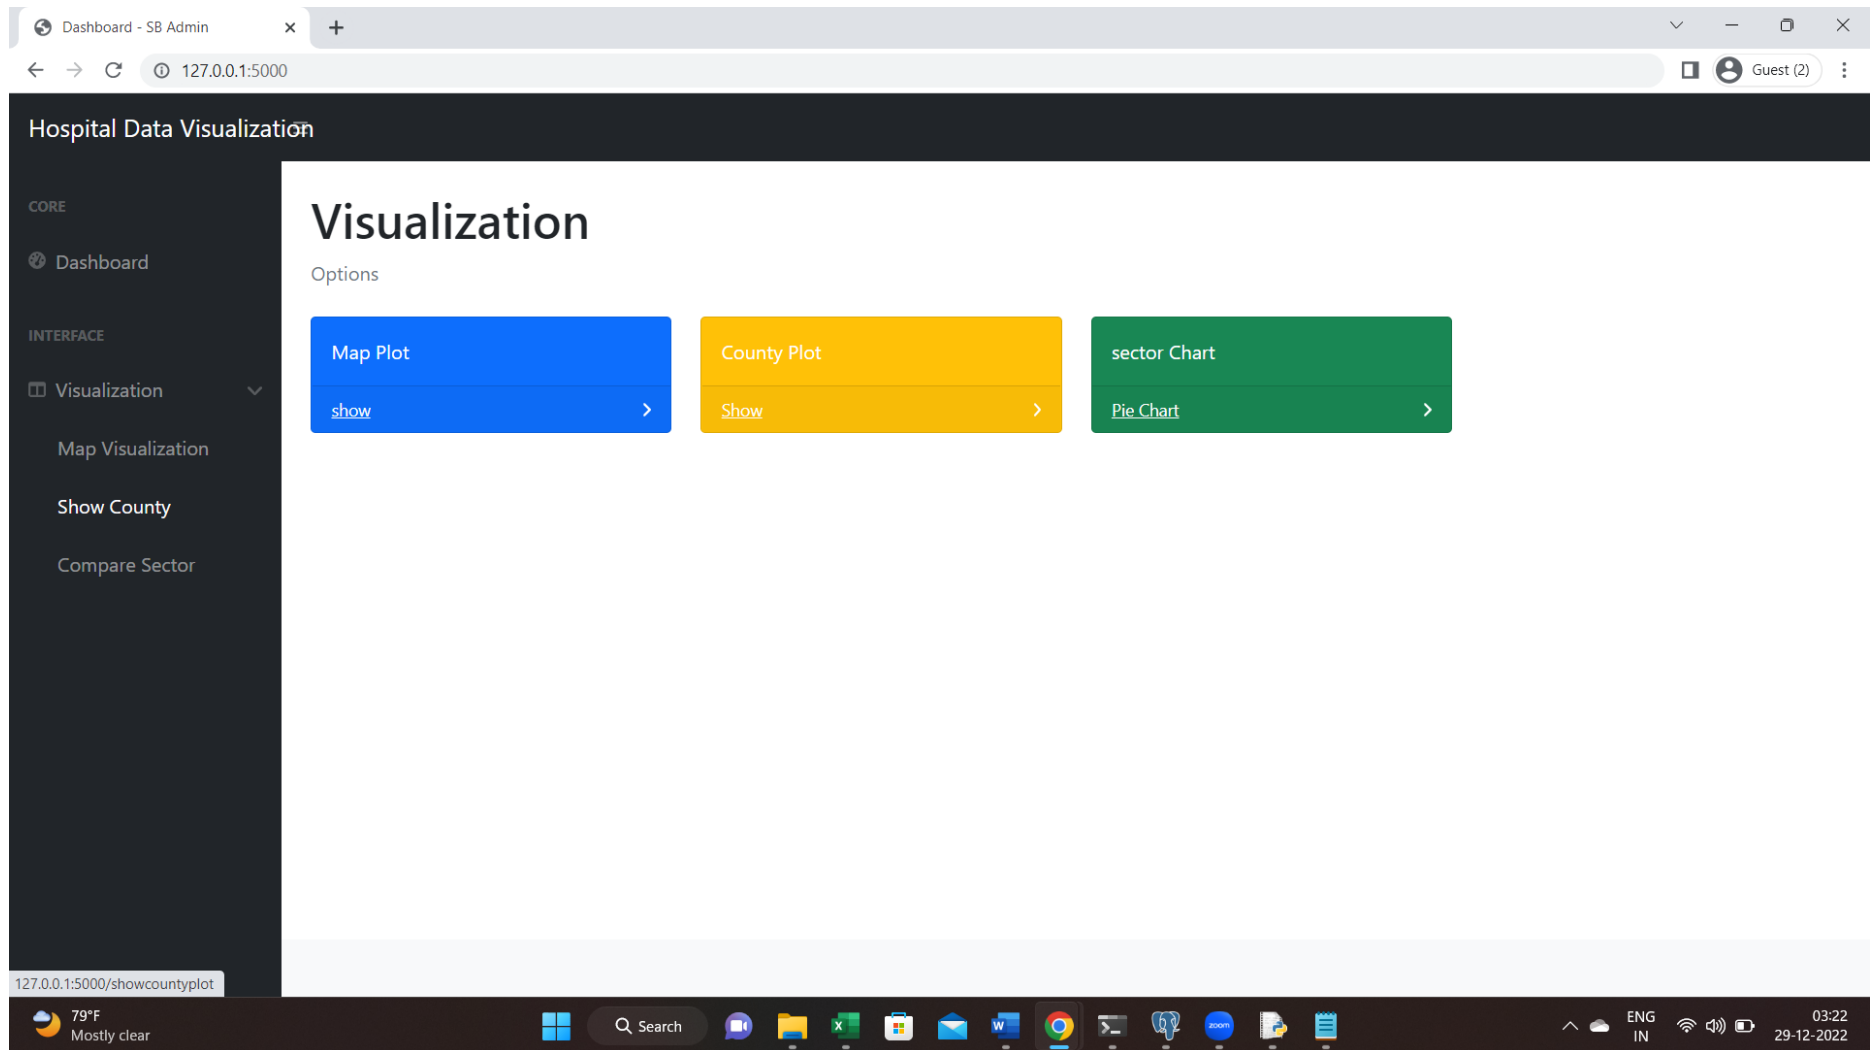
Dashboard - SB Admin

127.0.0.1:5000

Guest (2)

Hospital Data Visualization

CORE

Dashboard

INTERFACE

Visualization

Map Visualization

Show County

Compare Sector

Visualization

Options

Map Plot

show

County Plot

Show

sector Chart

Pie Chart

127.0.0.1:5000/showcountyplot

79°F
Mostly clear

Search

ENG
IN

03:22
29-12-2022